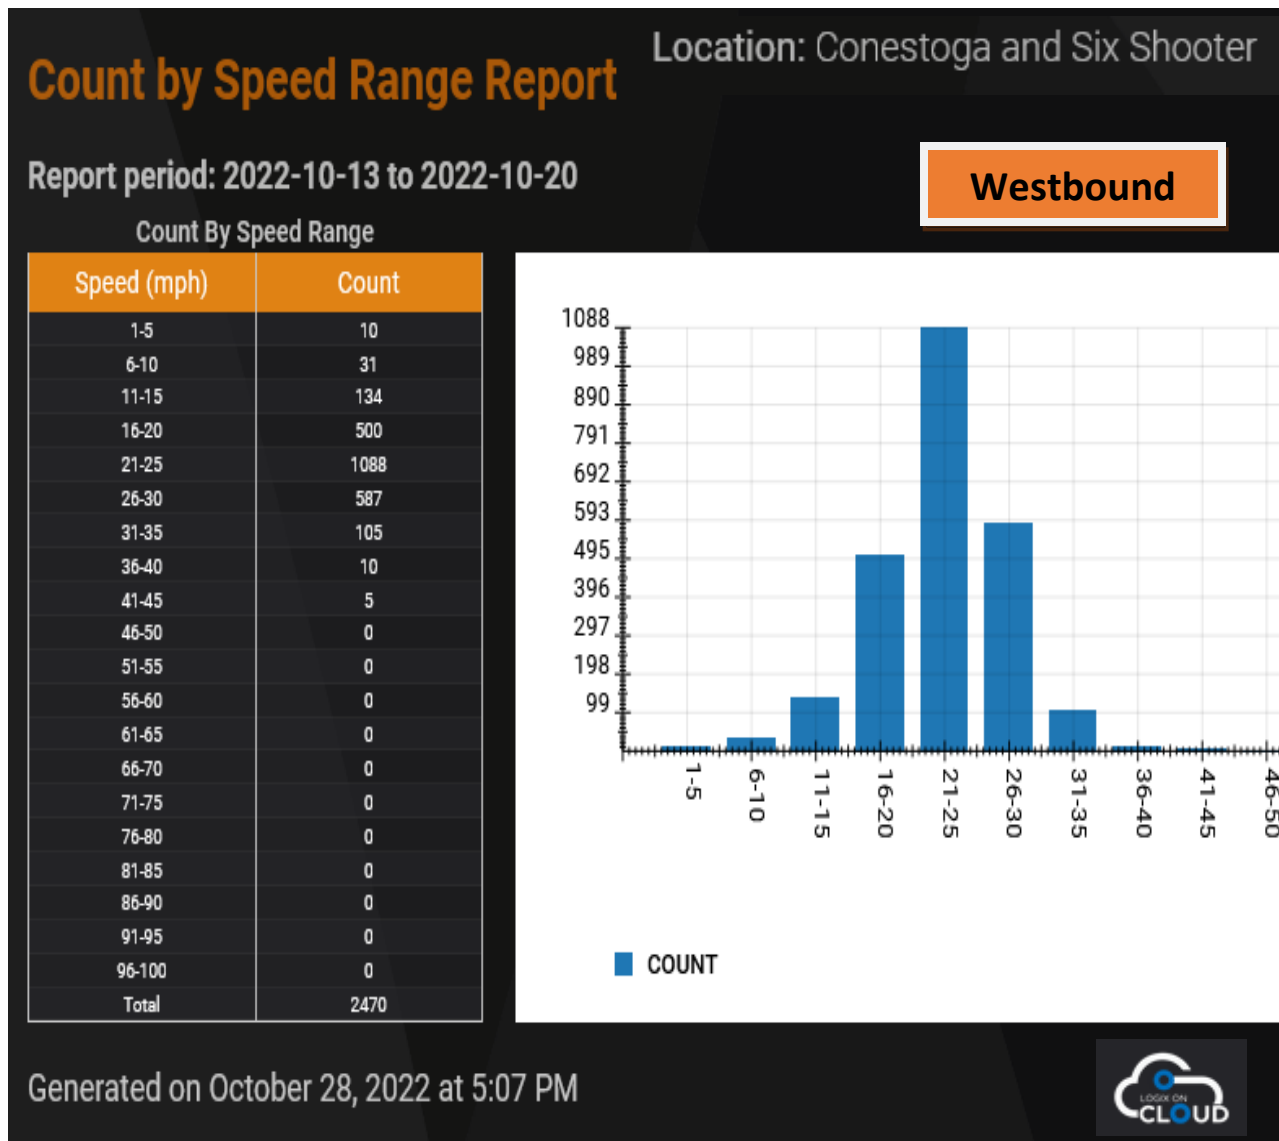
Count by Speed Range Report

Location: Conestoga and Six Shooter

Report period: 2022-10-13 to 2022-10-20

Westbound

Count By Speed Range

| Speed (mph) | Count |
|---|---|
| 1-5 | 10 |
| 6-10 | 31 |
| 11-15 | 134 |
| 16-20 | 500 |
| 21-25 | 1088 |
| 26-30 | 587 |
| 31-35 | 105 |
| 36-40 | 10 |
| 41-45 | 5 |
| 46-50 | 0 |
| 51-55 | 0 |
| 56-60 | 0 |
| 61-65 | 0 |
| 66-70 | 0 |
| 71-75 | 0 |
| 76-80 | 0 |
| 81-85 | 0 |
| 86-90 | 0 |
| 91-95 | 0 |
| 96-100 | 0 |
| Total | 2470 |

1088
989
890
791
692
593
495
396
297
198
99

1-5
6-10
11-15
16-20
21-25
26-30
31-35
36-40
41-45
46-50

COUNT

Generated on October 28, 2022 at 5:07 PM

LOGIX ON CLOUD